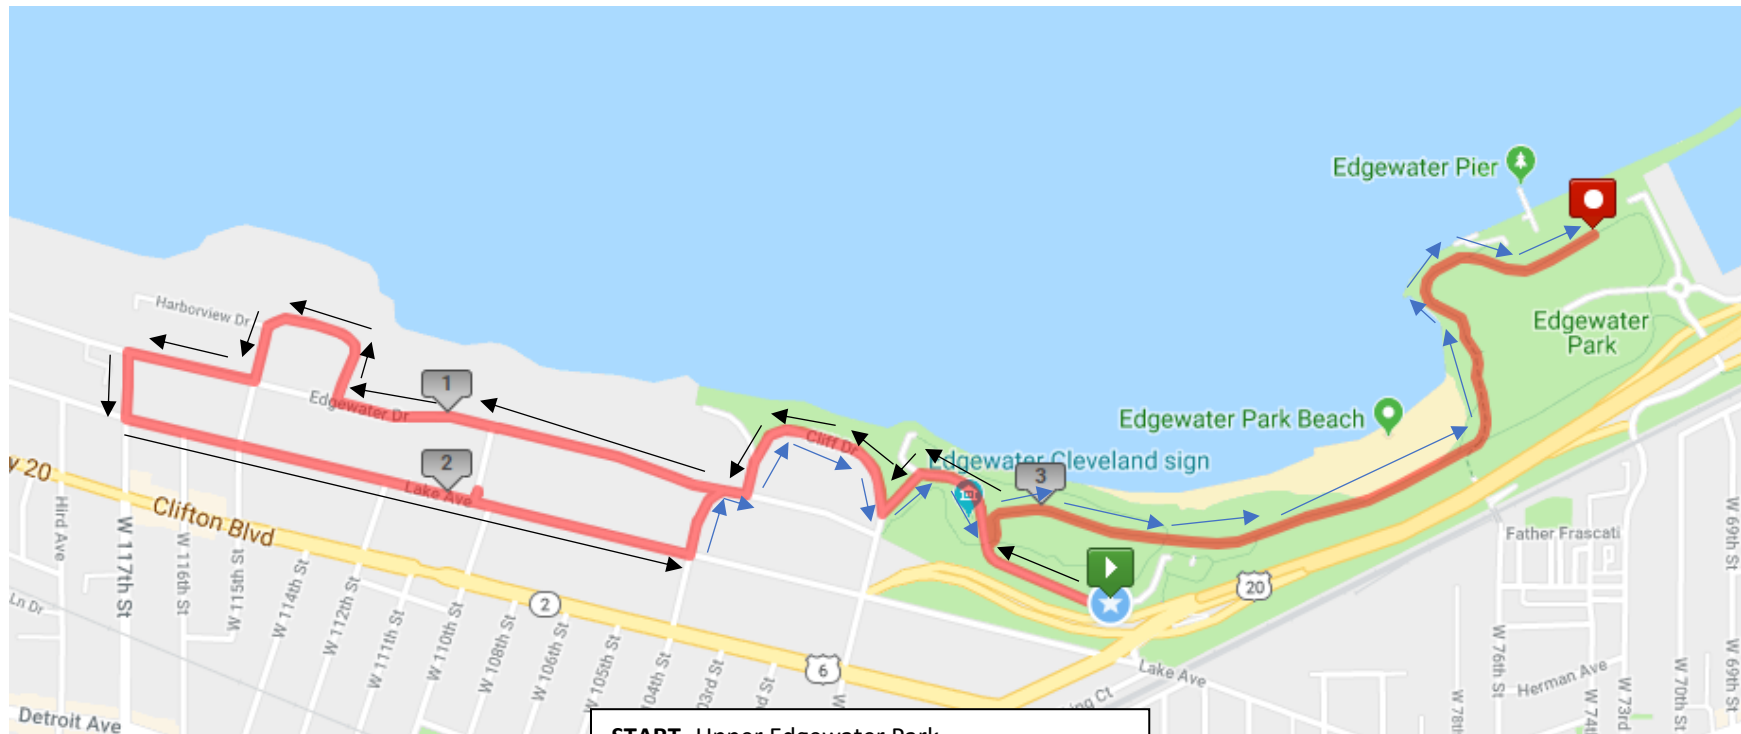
Edgewater Pier

Edgewater Park

Edgewater Park Beach

Edgewater Cleveland sign

Harborview Dr

Edgewater Dr

Lake Ave

Cliff Dr

1

2

3

20

Clifton Blvd

Hird Ave

W 117th St

W 116th St

W 115th St

W 114th St

W 112th St

W 111th St

W 110th St

W 108th St

W 106th St

W 105th St

W 104th St

W 103rd St

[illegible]d St

W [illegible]

2

6

20

Ln Dr

Detroit Ave

Lake Ave

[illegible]ing Ct

Father Frascati

W 76th St

Herman Ave

W 78th

W 74th

W 73rd

W 70th St

W 69th St

W 69th St

START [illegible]